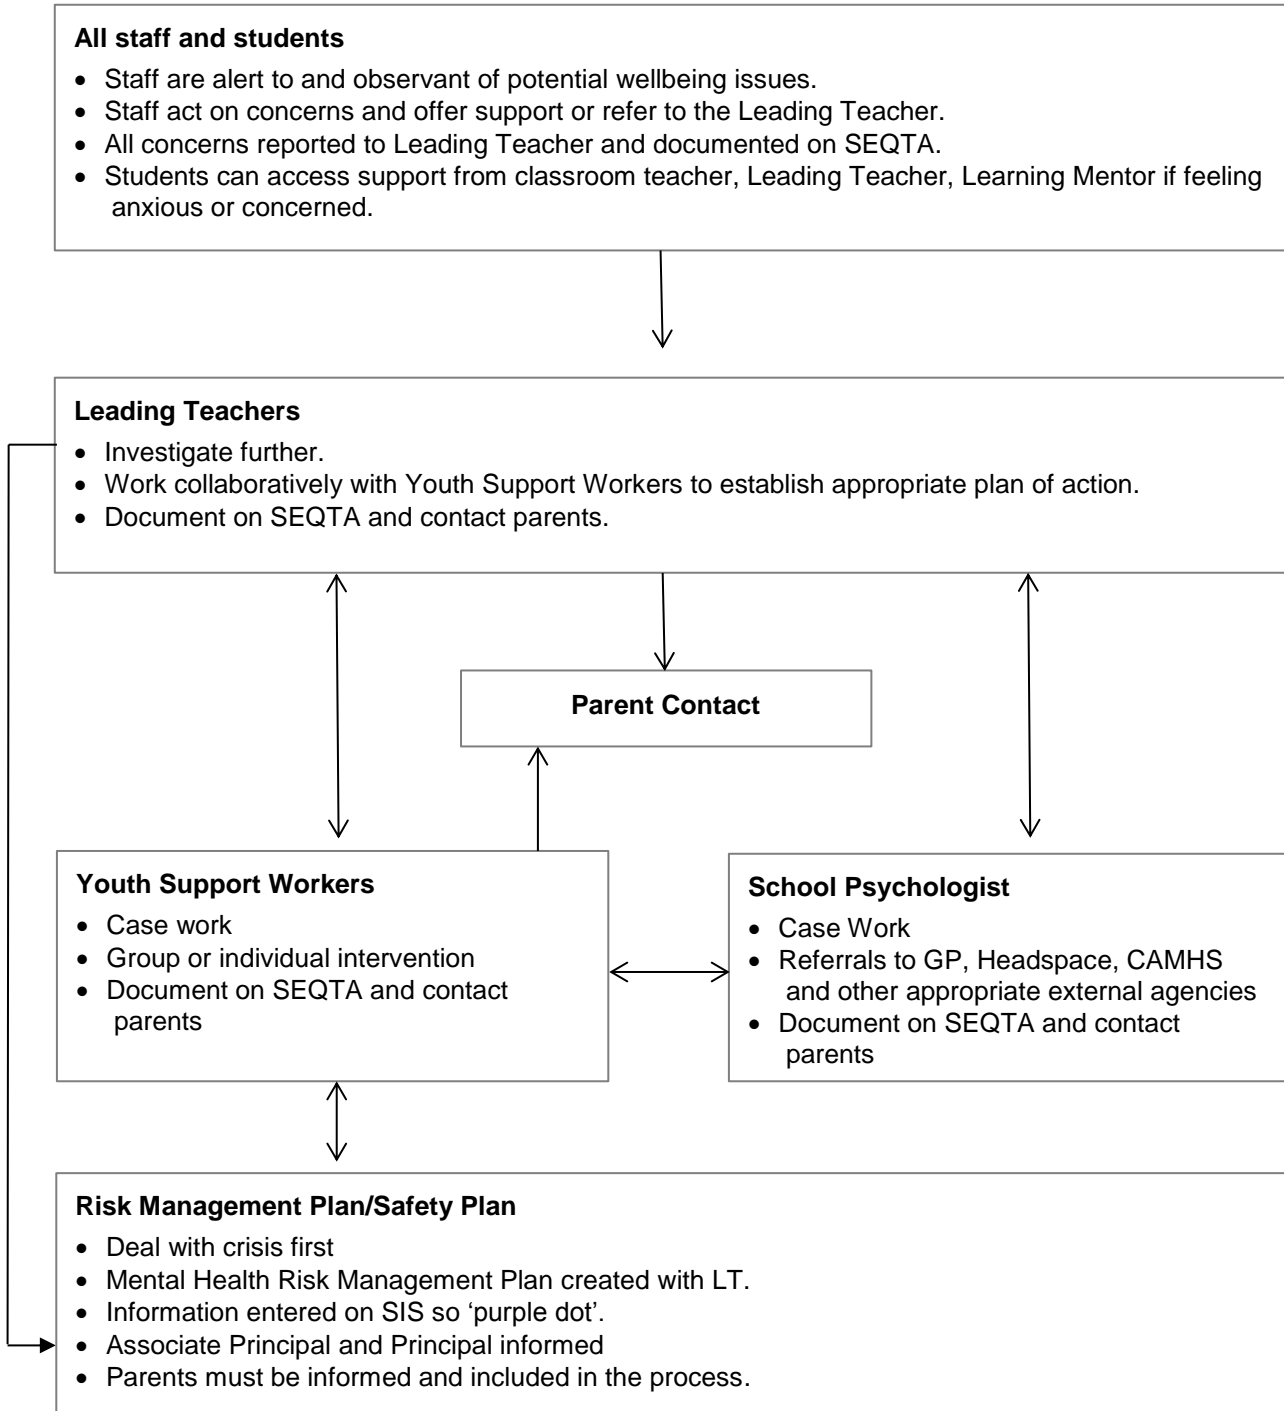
**All staff and students**

- Staff are alert to and observant of potential wellbeing issues.
- Staff act on concerns and offer support or refer to the Leading Teacher.
- All concerns reported to Leading Teacher and documented on SEQTA.
- Students can access support from classroom teacher, Leading Teacher, Learning Mentor if feeling anxious or concerned.

**Leading Teachers**

- Investigate further.
- Work collaboratively with Youth Support Workers to establish appropriate plan of action.
- Document on SEQTA and contact parents.

**Parent Contact**

**Youth Support Workers**

- Case work
- Group or individual intervention
- Document on SEQTA and contact parents

**School Psychologist**

- Case Work
- Referrals to GP, Headspace, CAMHS and other appropriate external agencies
- Document on SEQTA and contact parents

**Risk Management Plan/Safety Plan**

- Deal with crisis first
- Mental Health Risk Management Plan created with LT.
- Information entered on SIS so 'purple dot'.
- Associate Principal and Principal informed
- Parents must be informed and included in the process.